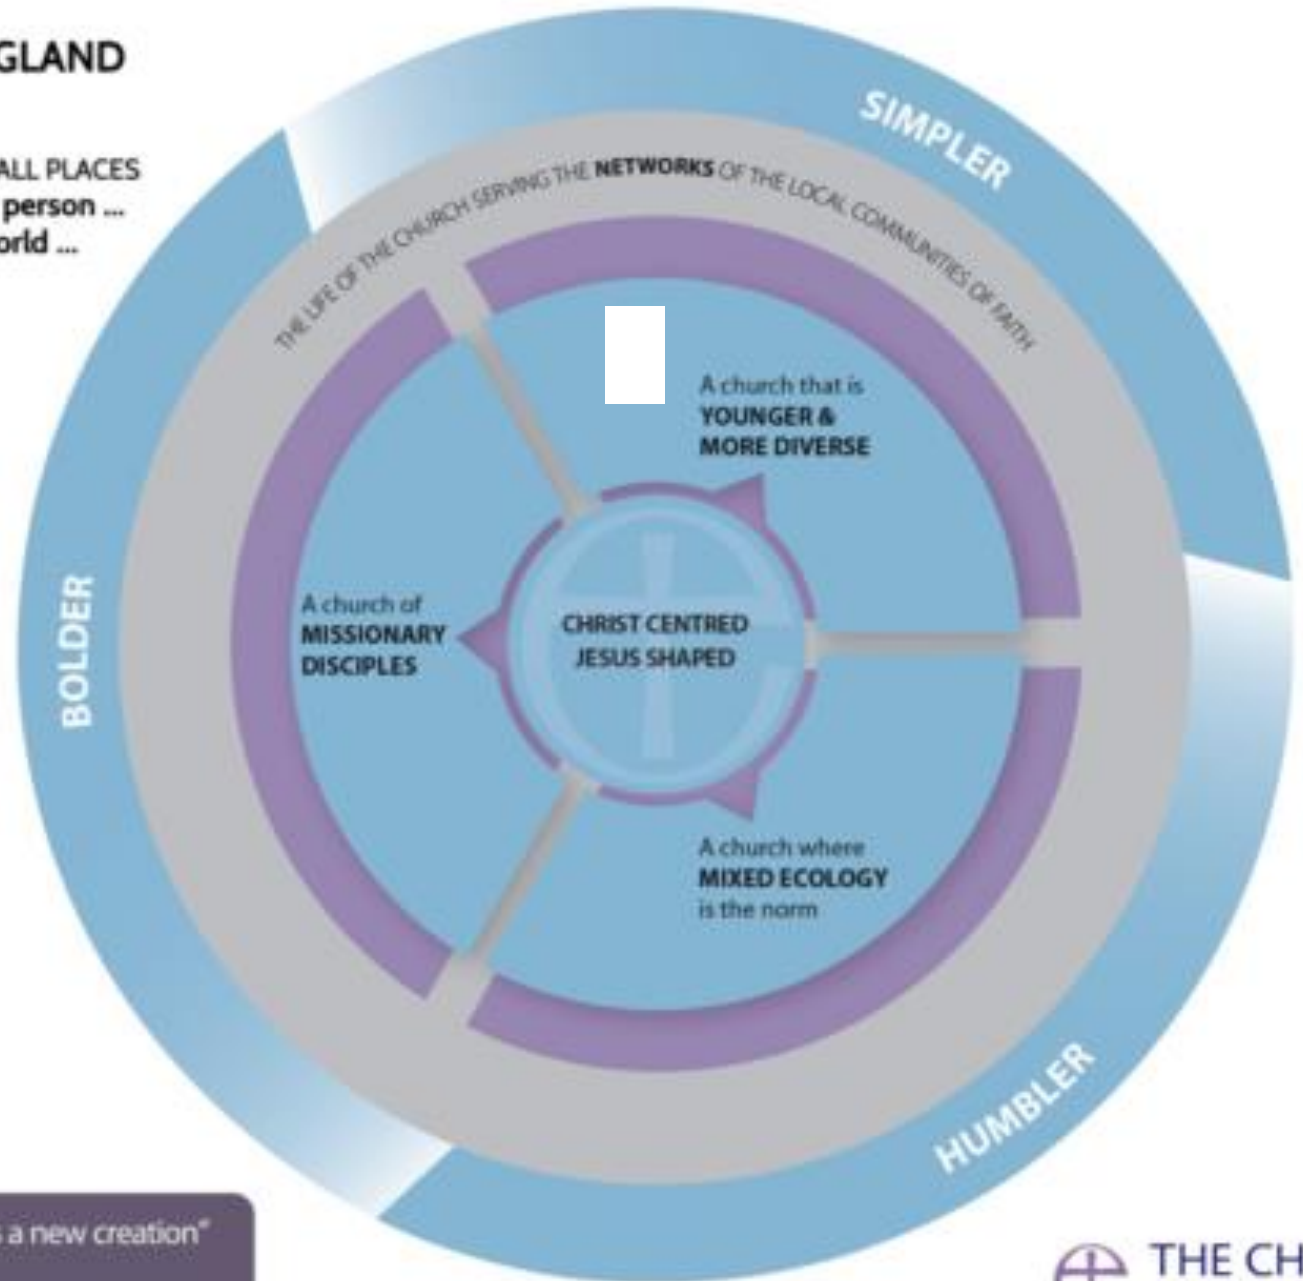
GLAND

ALL PLACES
person ...
orld ...

SIMPLER

THE LIFE OF THE CHURCH SERVING THE NETWORKS OF THE LOCAL COMMUNITIES OF FAITH

A church that is
YOUNGER & MORE DIVERSE

A church of
MISSIONARY DISCIPLES

CHRIST CENTRED
JESUS SHAPED

A church where
MIXED ECOLOGY
is the norm

BOLDER

HUMBLER

a new creation"

THE CH